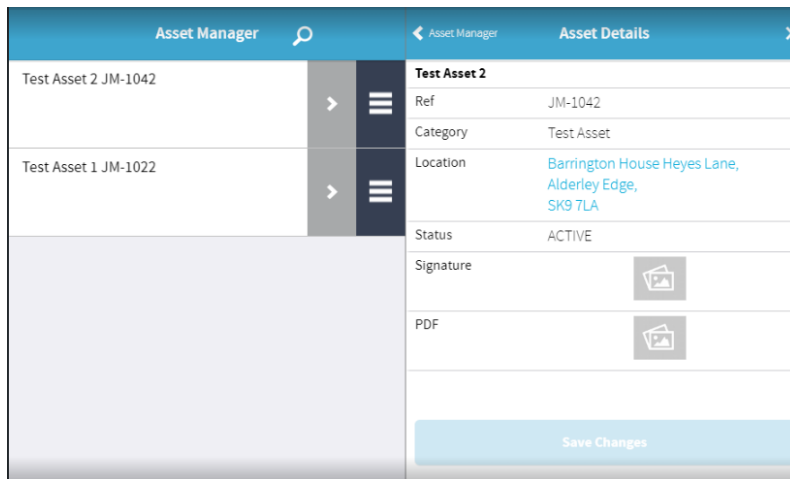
Asset Manager

Test Asset 2 JM-1042

Test Asset 1 JM-1022

Asset Manager

Asset Details

Test Asset 2

| Ref | JM-1042 |
|---|---|
| Category | Test Asset |
| Location | Barrington House Heyes Lane, Alderley Edge, SK9 7LA |
| Status | ACTIVE |
| Signature | |
| PDF | |

Save Changes